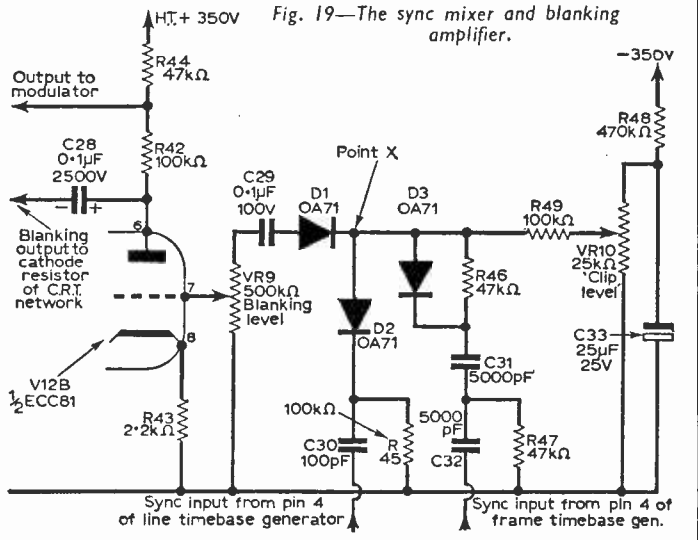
Fig. 19—The sync mixer and blanking amplifier.

H.T.+ 350V

Output to modulator

R44 47kΩ

R42 100kΩ

C28 0·1μF 2500V

Blanking output to cathode resistor of C.R.T. network

6

7

8

V12B ½ECC81

R43 2·2kΩ

C29 0·1μF 100V

VR9 500kΩ Blanking level

D1 OA71

Point X

D2 OA71

D3 OA71

100kΩ

R 45

C30 100pF

R46 47kΩ

C31 5000pF

5000 pF C32

R47 47kΩ

R49 100kΩ

−350v

R48 470kΩ

VR10 25kΩ 'Clip level'

C33 25μF 25V

Sync input from pin 4 of line timebase generator

Sync input from pin 4 of frame timebase gen.